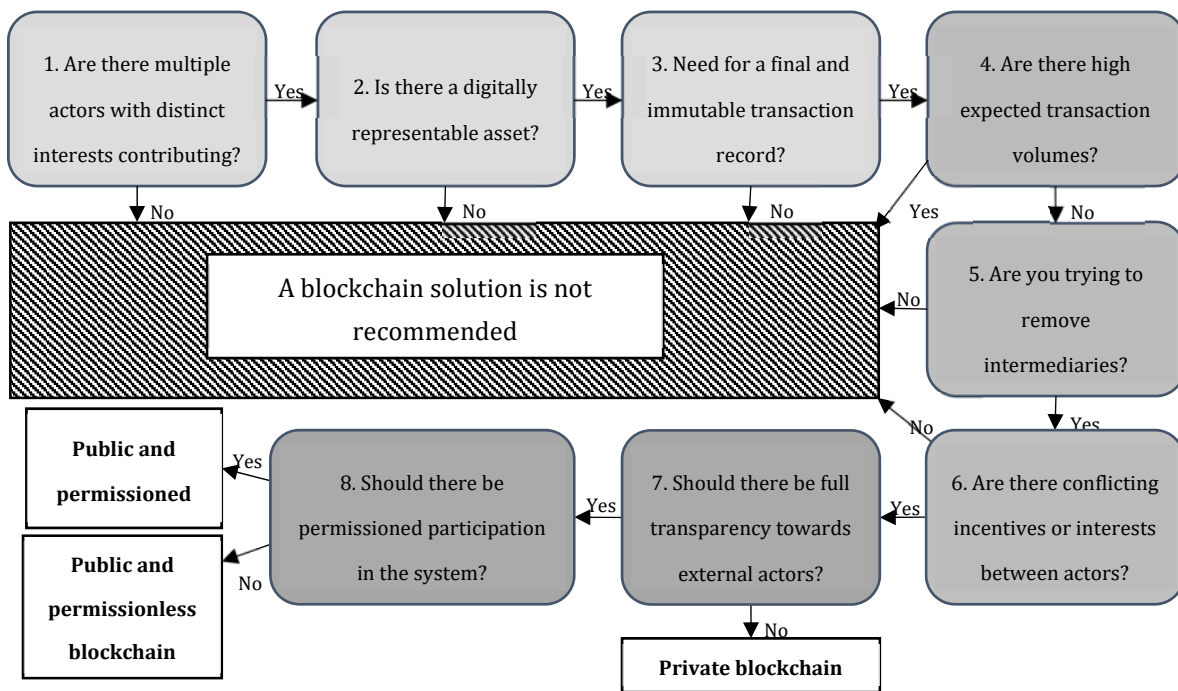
1. Are there multiple actors with distinct interests contributing?

Yes

2. Is there a digitally representable asset?

Yes

3. Need for a final and immutable transaction record?

Yes

4. Are there high expected transaction volumes?

No

No

No

Yes

No

A blockchain solution is not recommended

No

5. Are you trying to remove intermediaries?

No

Yes

Public and permissioned

Yes

8. Should there be permissioned participation in the system?

Yes

7. Should there be full transparency towards external actors?

Yes

6. Are there conflicting incentives or interests between actors?

No

Public and permissionless blockchain

No

Private blockchain